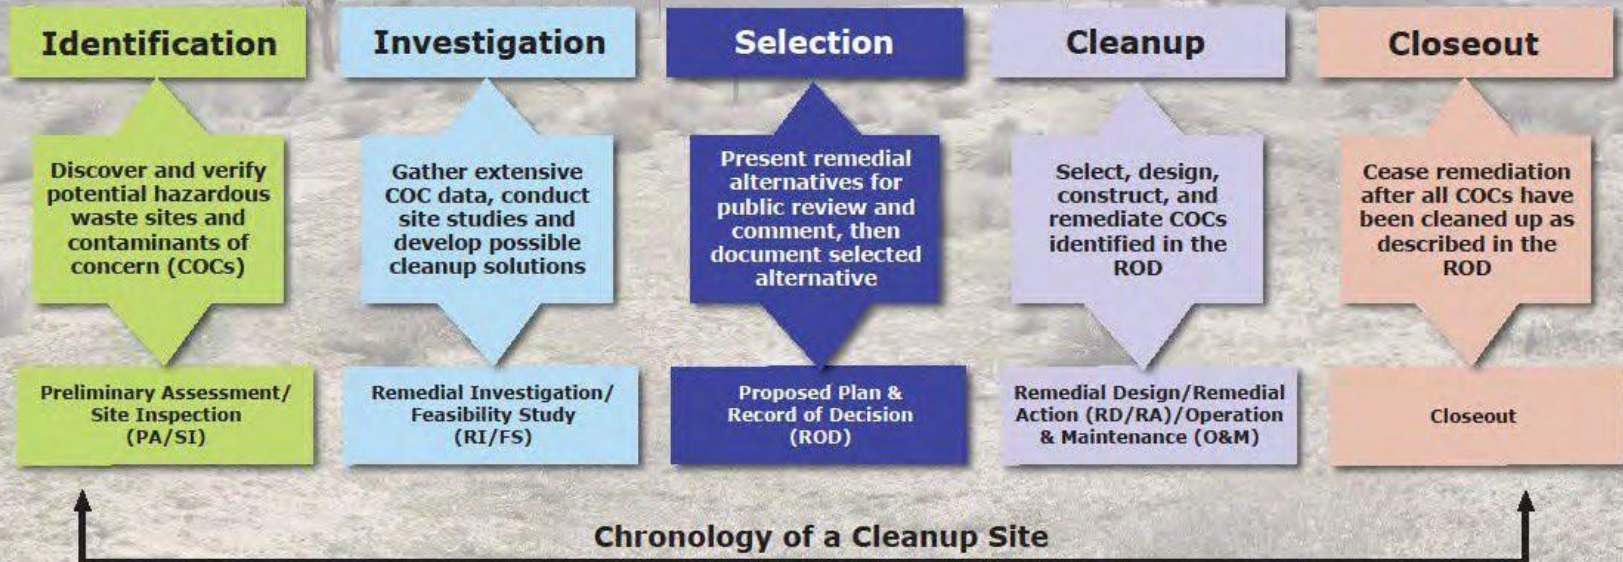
Identification

Discover and verify potential hazardous waste sites and contaminants of concern (COCs)

Preliminary Assessment/ Site Inspection (PA/SI)

Investigation

Gather extensive COC data, conduct site studies and develop possible cleanup solutions

Remedial Investigation/ Feasibility Study (RI/FS)

Selection

Present remedial alternatives for public review and comment, then document selected alternative

Proposed Plan & Record of Decision (ROD)

Cleanup

Select, design, construct, and remediate COCs identified in the ROD

Remedial Design/Remedial Action (RD/RA)/Operation & Maintenance (O&M)

Closeout

Cease remediation after all COCs have been cleaned up as described in the ROD

Closeout

Chronology of a Cleanup Site